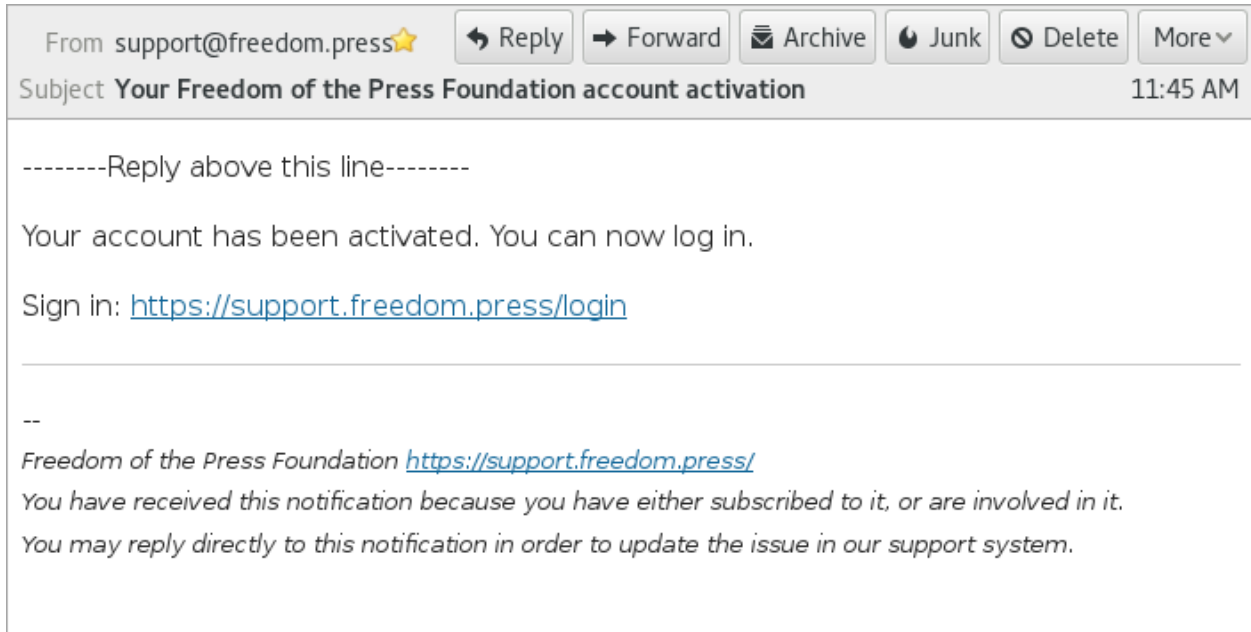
From support@freedom.press

Reply | Forward | Archive | Junk | Delete | More

Subject Your Freedom of the Press Foundation account activation

11:45 AM

--------Reply above this line--------

Your account has been activated. You can now log in.

Sign in: https://support.freedom.press/login

--

Freedom of the Press Foundation https://support.freedom.press/

You have received this notification because you have either subscribed to it, or are involved in it.

You may reply directly to this notification in order to update the issue in our support system.